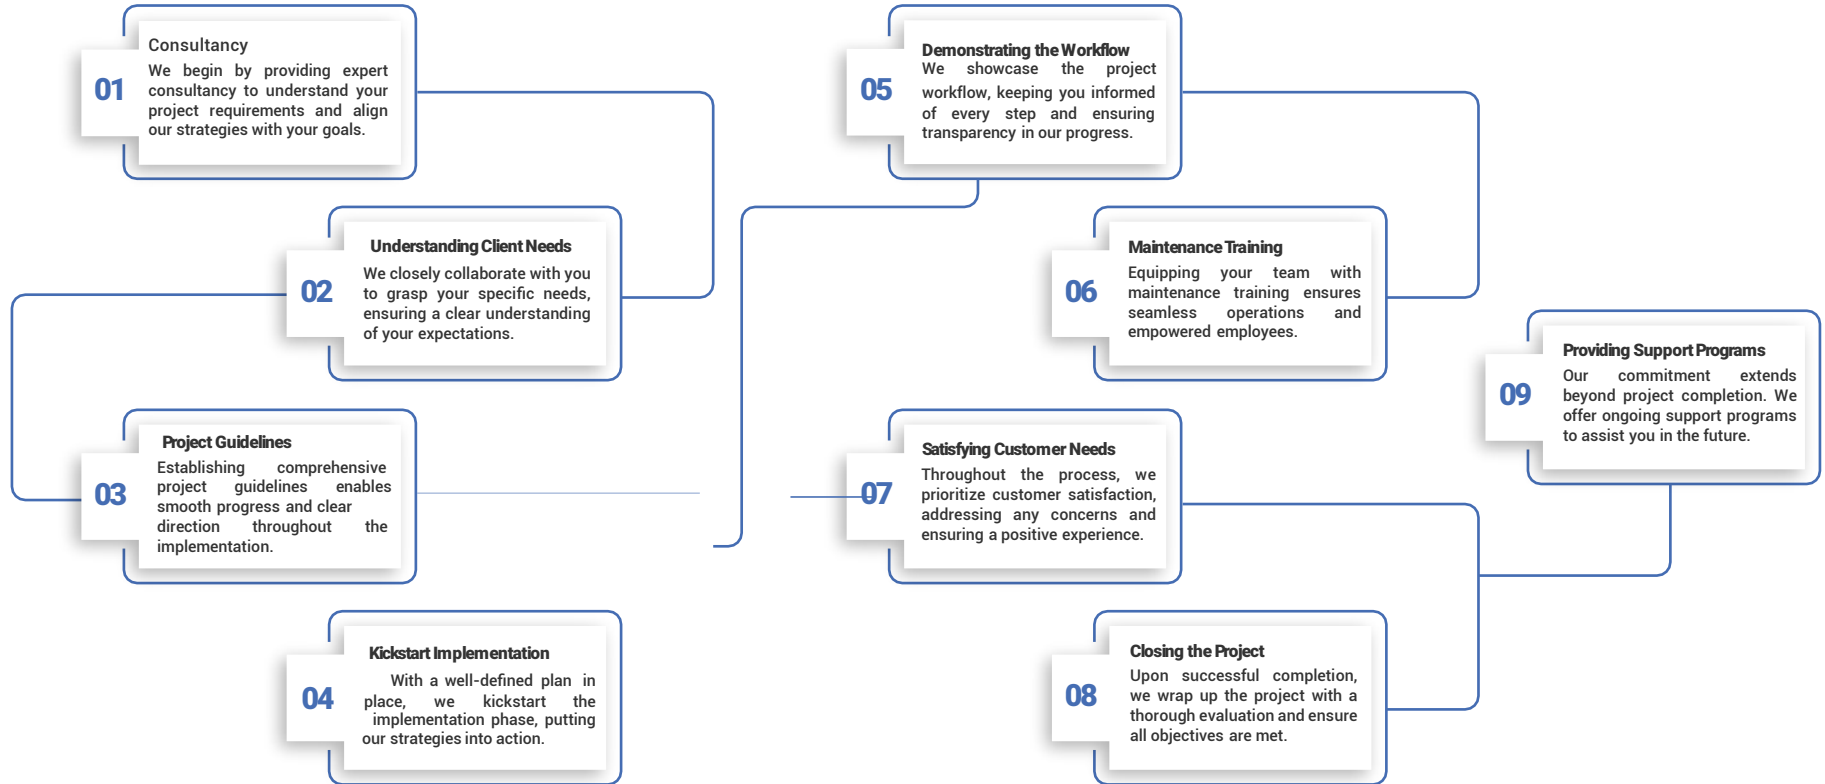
01
Consultancy
We begin by providing expert consultancy to understand your project requirements and align our strategies with your goals.

02
Understanding Client Needs
We closely collaborate with you to grasp your specific needs, ensuring a clear understanding of your expectations.

03
Project Guidelines
Establishing comprehensive project guidelines enables smooth progress and clear direction throughout the implementation.

04
Kickstart Implementation
With a well-defined plan in place, we kickstart the implementation phase, putting our strategies into action.

05
Demonstrating the Workflow
We showcase the project workflow, keeping you informed of every step and ensuring transparency in our progress.

06
Maintenance Training
Equipping your team with maintenance training ensures seamless operations and empowered employees.

07
Satisfying Customer Needs
Throughout the process, we prioritize customer satisfaction, addressing any concerns and ensuring a positive experience.

08
Closing the Project
Upon successful completion, we wrap up the project with a thorough evaluation and ensure all objectives are met.

09
Providing Support Programs
Our commitment extends beyond project completion. We offer ongoing support programs to assist you in the future.